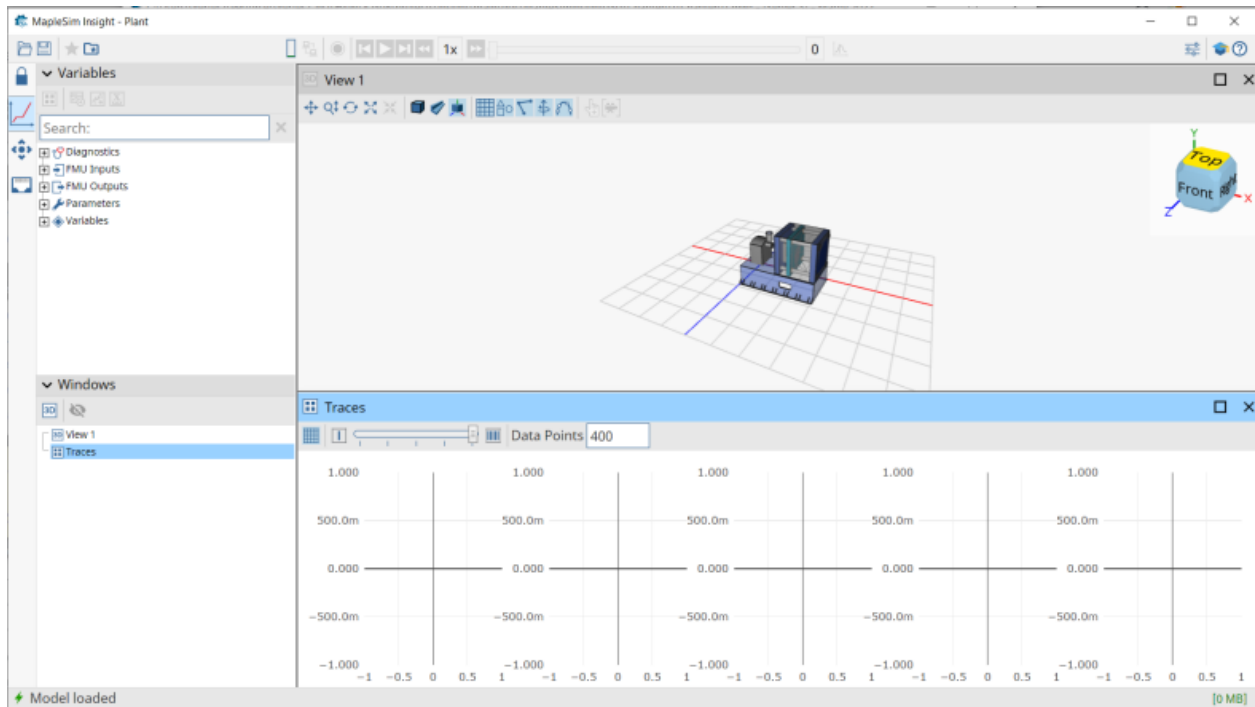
MapleSim Insight - Plant

1x 0

Variables

Search:

Diagnostics
FMU Inputs
FMU Outputs
Parameters
Variables

Windows

View 1
Traces

View 1

Top
Front
Right
Y
X
Z

Traces

Data Points 400

1.000
500.0m
0.000
−500.0m
−1.000
−1 −0.5 0 0.5 1

1.000
500.0m
0.000
−500.0m
−1.000
−1 −0.5 0 0.5 1

1.000
500.0m
0.000
−500.0m
−1.000
−1 −0.5 0 0.5 1

1.000
500.0m
0.000
−500.0m
−1.000
−1 −0.5 0 0.5 1

1.000
500.0m
0.000
−500.0m
−1.000
−1 −0.5 0 0.5 1

Model loaded
[0 MB]